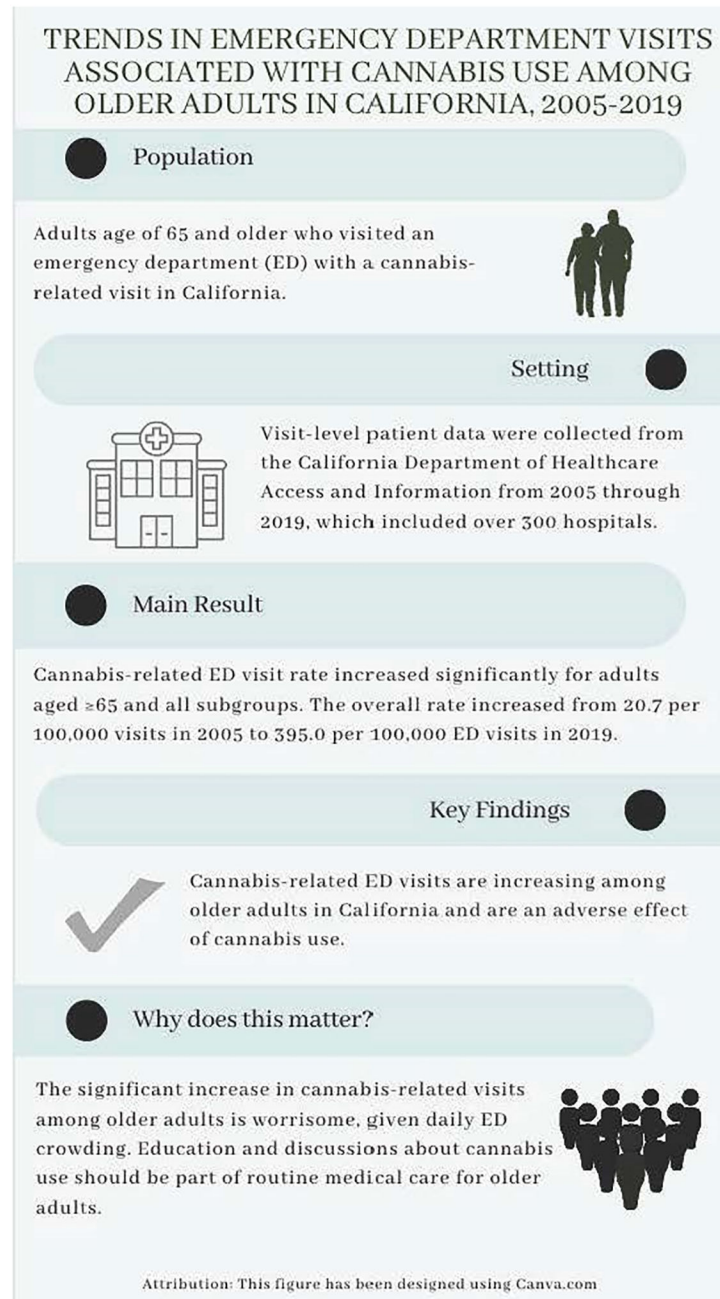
TRENDS IN EMERGENCY DEPARTMENT VISITS ASSOCIATED WITH CANNABIS USE AMONG OLDER ADULTS IN CALIFORNIA, 2005-2019

Population

Adults age of 65 and older who visited an emergency department (ED) with a cannabis-related visit in California.

Setting

Visit-level patient data were collected from the California Department of Healthcare Access and Information from 2005 through 2019, which included over 300 hospitals.

Main Result

Cannabis-related ED visit rate increased significantly for adults aged ≥65 and all subgroups. The overall rate increased from 20.7 per 100,000 visits in 2005 to 395.0 per 100,000 ED visits in 2019.

Key Findings

Cannabis-related ED visits are increasing among older adults in California and are an adverse effect of cannabis use.

Why does this matter?

The significant increase in cannabis-related visits among older adults is worrisome, given daily ED crowding. Education and discussions about cannabis use should be part of routine medical care for older adults.

Attribution: This figure has been designed using Canva.com